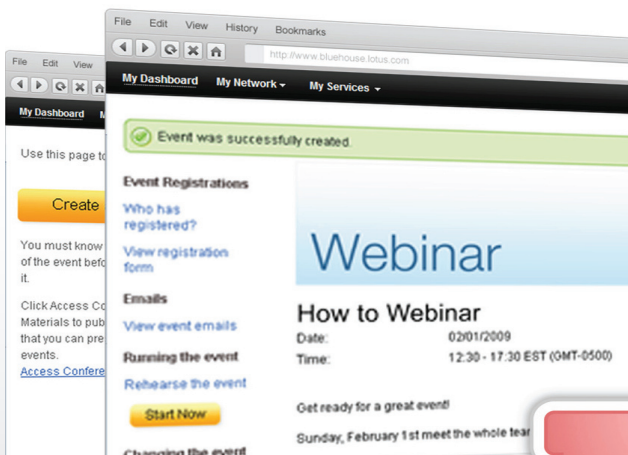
File Edit View

My Dashboard

Use this page to

Create

You must know of the event befo it.

Click Access Co Materials to pub that you can pre events.
Access Confere

File Edit View History Bookmarks

http://www.bluehouse.lotus.com

My Dashboard My Network My Services

Event was successfully created.

Event Registrations

Who has registered?

View registration form

Emails

View event emails

Running the event

Rehearse the event

Start Now

Changing the event

Webinar

How to Webinar

Date: 02/01/2009

Time: 12:30 - 17:30 EST (GMT-0500)

Get ready for a great event!

Sunday, February 1st meet the whole tea